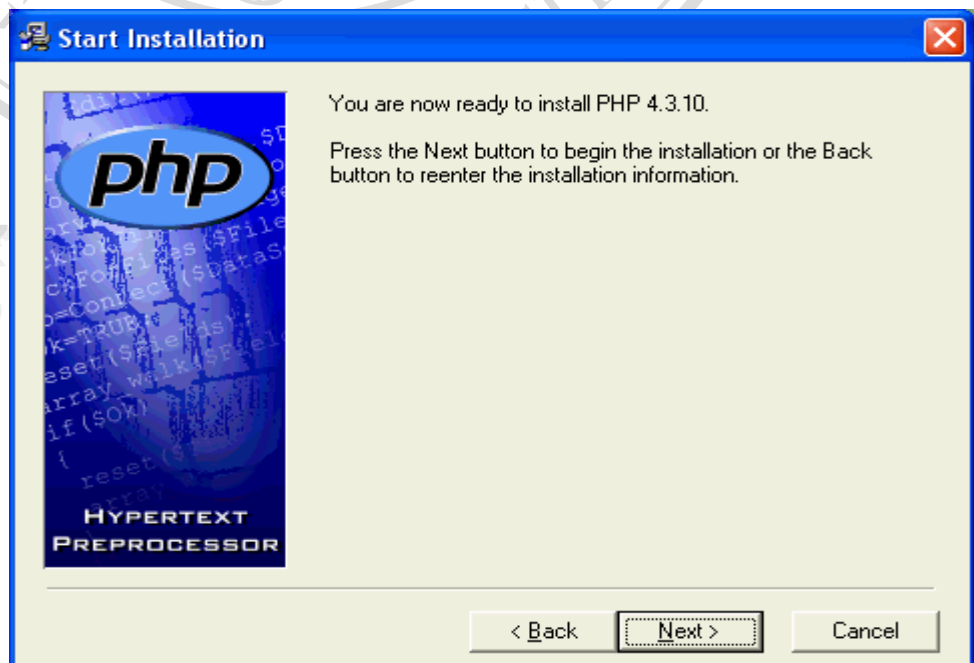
Start Installation

php

HYPERTEXT PREPROCESSOR

You are now ready to install PHP 4.3.10.

Press the Next button to begin the installation or the Back button to reenter the installation information.

< Back Next > Cancel